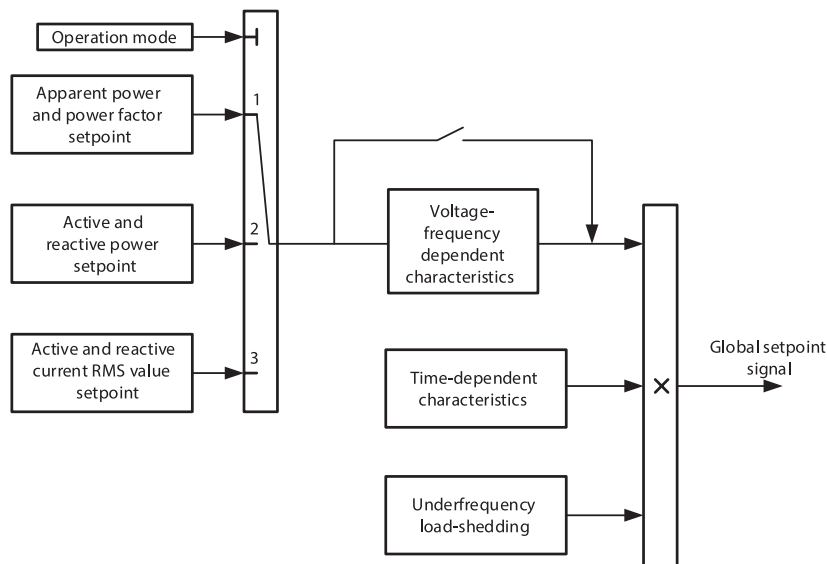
Operation mode

Apparent power and power factor setpoint

1

Active and reactive power setpoint

2

Active and reactive current RMS value setpoint

3

Voltage-frequency dependent characteristics

Time-dependent characteristics

Underfrequency load-shedding

×

Global setpoint signal